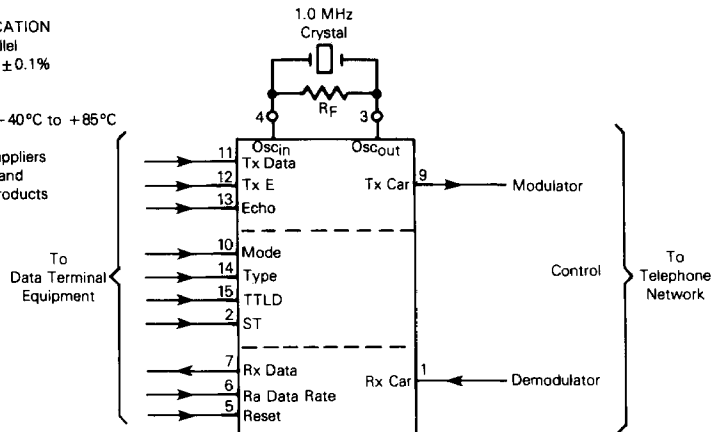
CATION
llel
$\pm 0.1\%$

$-40°C$ to $+85°C$

uppliers
and
roducts

1.0 MHz
Crystal

$R_F$

4
3

$Osc_{in}$
$Osc_{out}$

11 Tx Data
12 Tx E
13 Echo

Tx Car 9
Modulator

To
Data Terminal
Equipment

10 Mode
14 Type
15 TTLD
2 ST

Control

To
Telephone
Network

7 Rx Data
6 Ra Data Rate
5 Reset

Rx Car 1
Demodulator